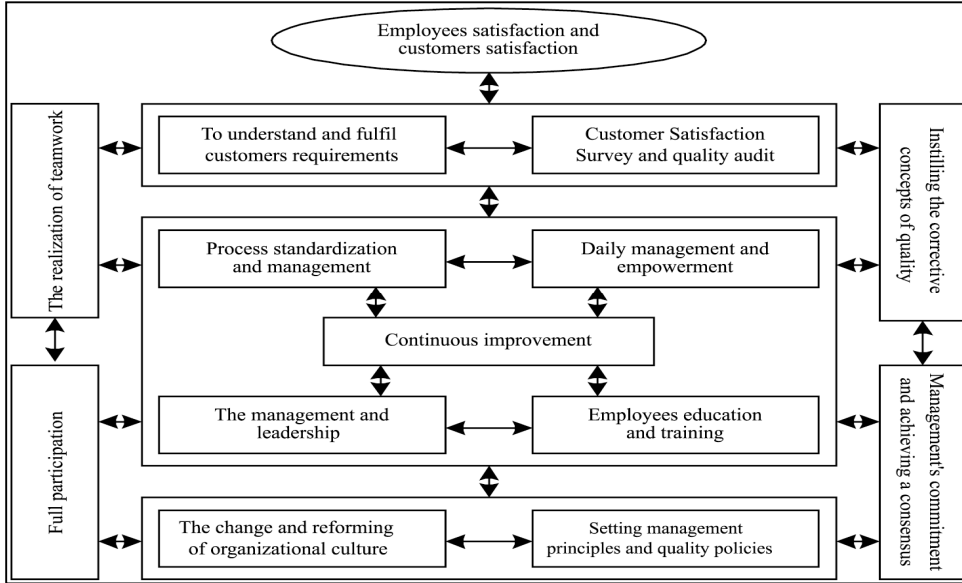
Employees satisfaction and customers satisfaction

The realization of teamwork

To understand and fulfil customers requirements

Customer Satisfaction Survey and quality audit

Instilling the corrective concepts of quality

Process standardization and management

Daily management and empowerment

Continuous improvement

The management and leadership

Employees education and training

Full participation

Management's commitment and achieving a consensus

The change and reforming of organizational culture

Setting management principles and quality policies